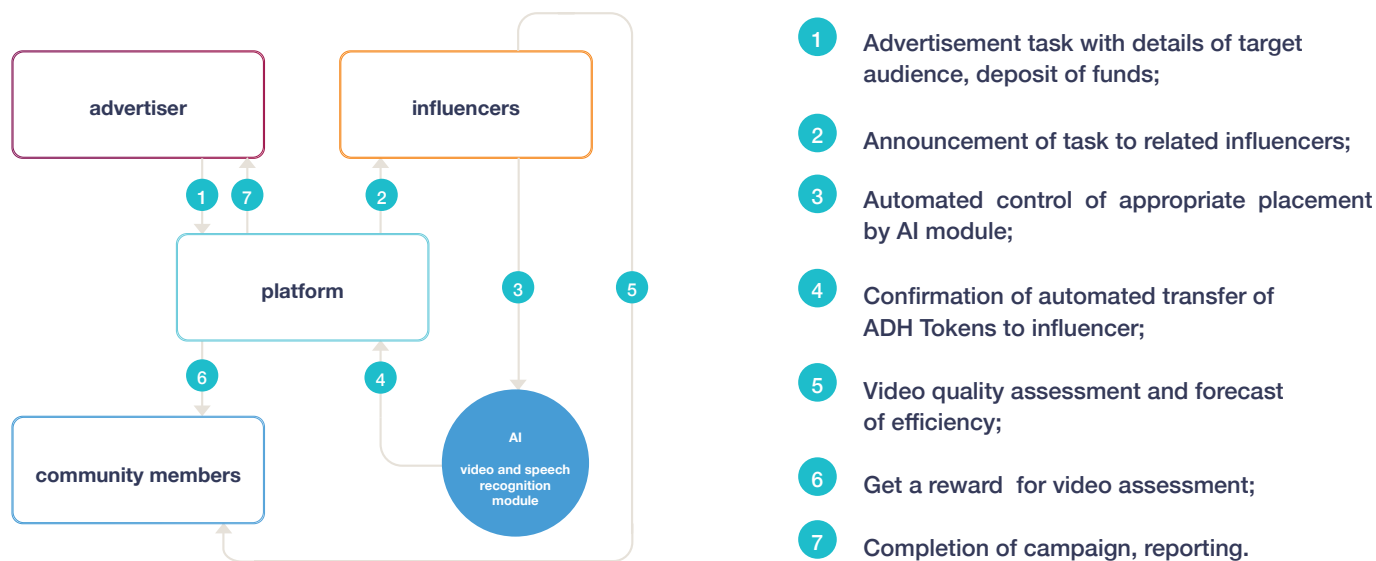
advertiser

influencers

1

7

2

platform

3

5

6

4

community members

AI

video and speech recognition module

1 Advertisement task with details of target audience, deposit of funds;

2 Announcement of task to related influencers;

3 Automated control of appropriate placement by AI module;

4 Confirmation of automated transfer of ADH Tokens to influencer;

5 Video quality assessment and forecast of efficiency;

6 Get a reward for video assessment;

7 Completion of campaign, reporting.